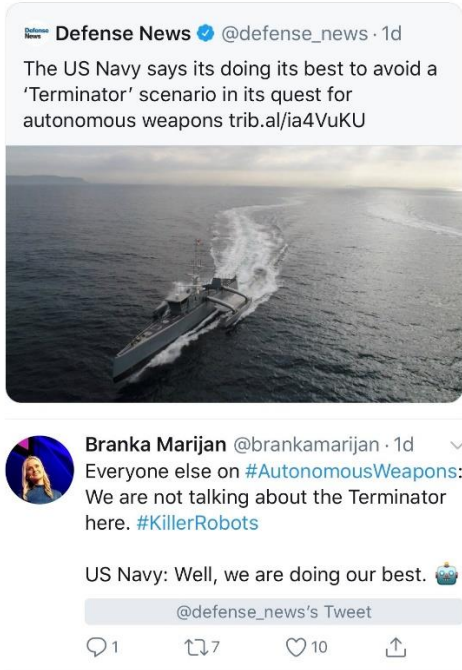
Defense News

Defense News @defense_news · 1d

The US Navy says its doing its best to avoid a 'Terminator' scenario in its quest for autonomous weapons trib.al/ia4VuKU

Branka Marijan @brankamarijan · 1d

Everyone else on #AutonomousWeapons: We are not talking about the Terminator here. #KillerRobots

US Navy: Well, we are doing our best. 🤖

@defense_news's Tweet

1 7 10